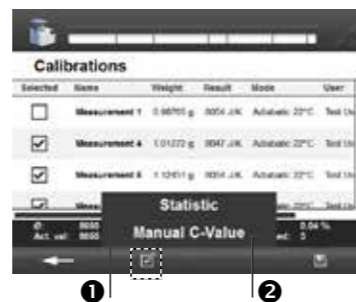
Calibrations

| Selected | Name | Weight | Result | Mode | User |
|---|---|---|---|---|---|
| ☐ | Measurement 1 | 0.98765 g | 8054 J/K | Adiabatic 22°C | Test Us |
| ☑ | Measurement 4 | 1.01272 g | 8047 J/K | Adiabatic 22°C | Test Us |
| ☑ | Measurement 5 | 1.12451 g | 8054 J/K | Adiabatic 22°C | Test Us |

Ø: 8050
Act. val: 8050

Statistic
Manual C-Value

0.04 %
ed: 5

❶ ❷